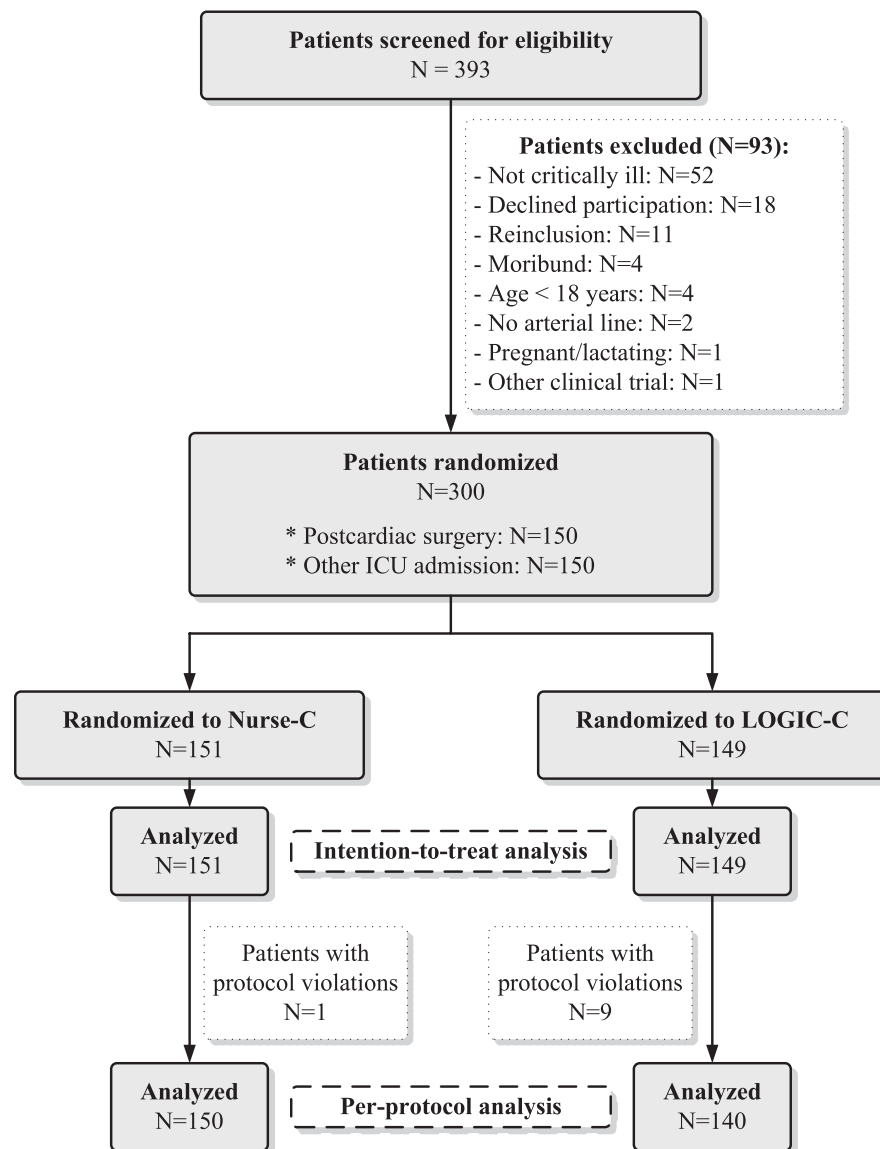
Patients screened for eligibility
N = 393

Patients excluded (N=93):
- Not critically ill: N=52
- Declined participation: N=18
- Reinclusion: N=11
- Moribund: N=4
- Age < 18 years: N=4
- No arterial line: N=2
- Pregnant/lactating: N=1
- Other clinical trial: N=1

Patients randomized
N=300
* Postcardiac surgery: N=150
* Other ICU admission: N=150

Randomized to Nurse-C
N=151

Randomized to LOGIC-C
N=149

Analyzed
N=151

Intention-to-treat analysis

Analyzed
N=149

Patients with protocol violations
N=1

Patients with protocol violations
N=9

Analyzed
N=150

Per-protocol analysis

Analyzed
N=140